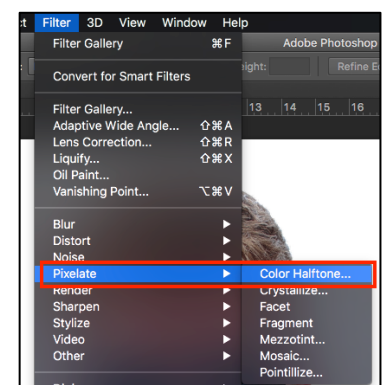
ct Filter 3D View Window Help

Filter Gallery ⌘F

Adobe Photoshop

ight: Refine E

Convert for Smart Filters

Filter Gallery...
Adaptive Wide Angle... ⇧⌘A
Lens Correction... ⇧⌘R
Liquify... ⇧⌘X
Oil Paint...
Vanishing Point... ⌥⌘V

13 14 15 16

Blur
Distort
Noise
Pixelate
Render
Sharpen
Stylize
Video
Other

Color Halftone...
Crystallize...
Facet
Fragment
Mezzotint...
Mosaic...
Pointillize...